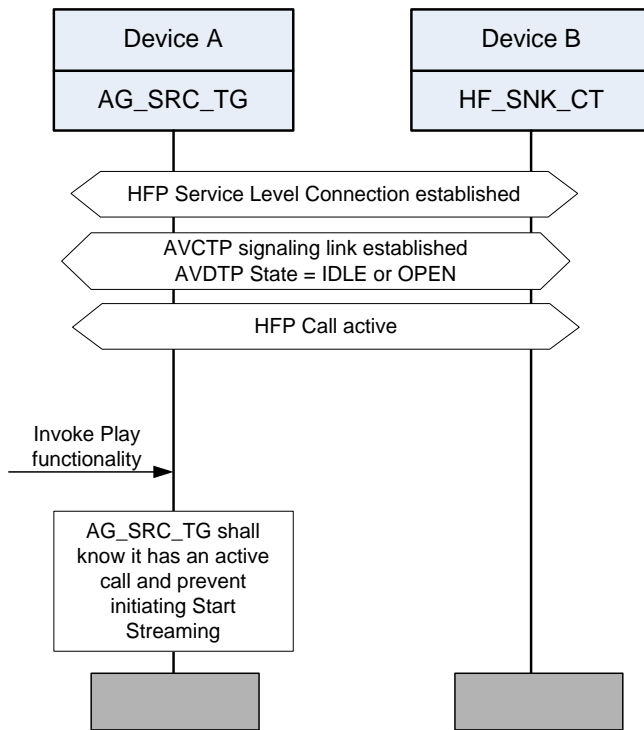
Device A

AG_SRC_TG

Device B

HF_SNK_CT

HFP Service Level Connection established

AVCTP signaling link established
AVDTP State = IDLE or OPEN

HFP Call active

Invoke Play functionality

AG_SRC_TG shall know it has an active call and prevent initiating Start Streaming